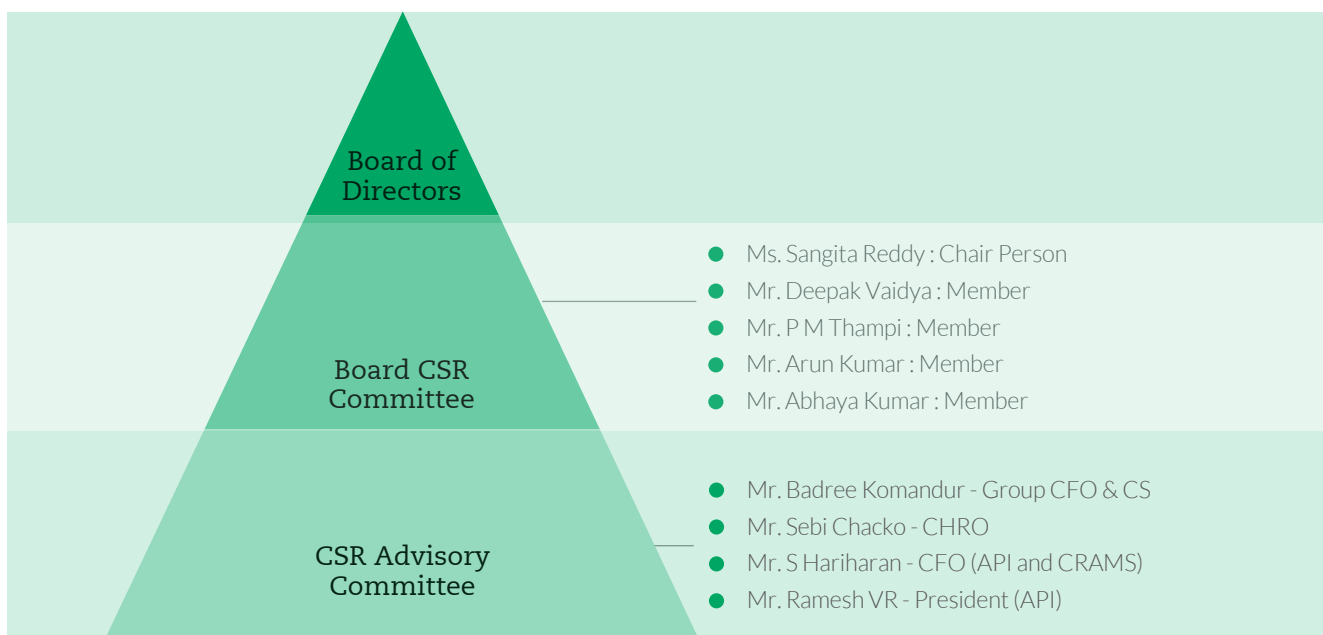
Board of Directors

Board CSR Committee

- Ms. Sangita Reddy : Chair Person
- Mr. Deepak Vaidya : Member
- Mr. P M Thampi : Member
- Mr. Arun Kumar : Member
- Mr. Abhaya Kumar : Member

CSR Advisory Committee

- Mr. Badree Komandur - Group CFO & CS
- Mr. Sebi Chacko - CHRO
- Mr. S Hariharan - CFO (API and CRAMS)
- Mr. Ramesh VR - President (API)